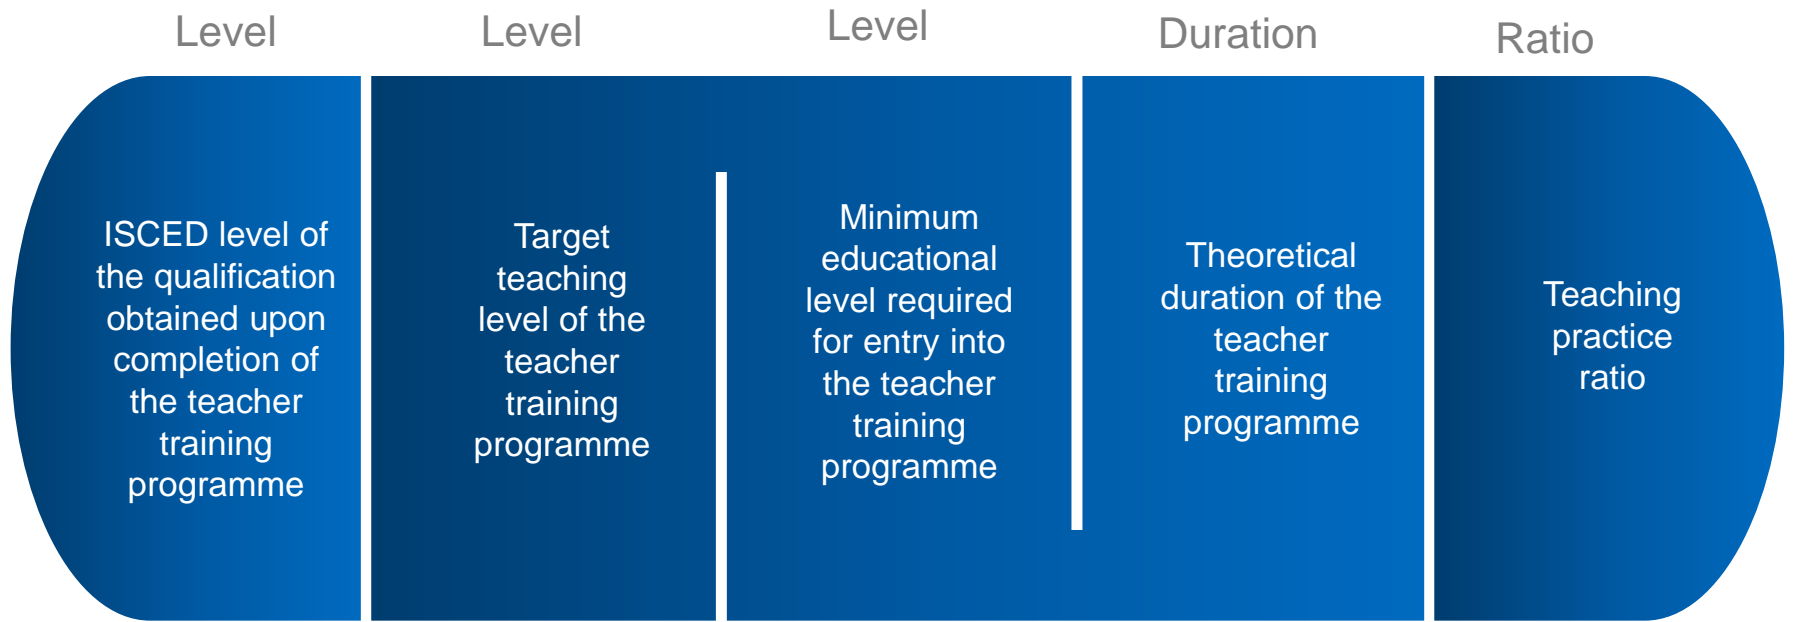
Level

ISCED level of the qualification obtained upon completion of the teacher training programme

Level

Target teaching level of the teacher training programme

Level

Minimum educational level required for entry into the teacher training programme

Duration

Theoretical duration of the teacher training programme

Ratio

Teaching practice ratio